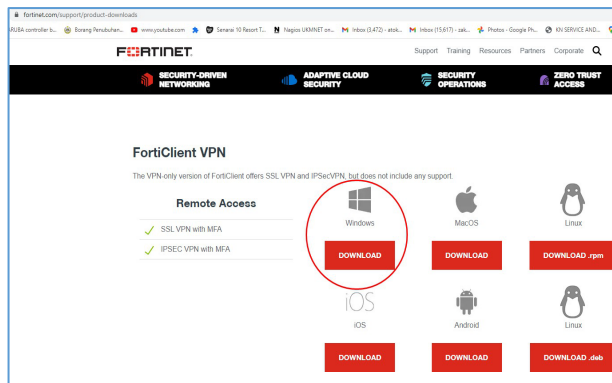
fortinet.com/support/product-downloads

RUBA controller b... Borang Penubuhan... www.youtube.com Senarai 10 Resort T... Nagios UKMNET on... Inbox (3,472) - atok... Inbox (15,617) - zak... Photos - Google Ph... KN SERVICE AND...

FORTINET

Support Training Resources Partners Corporate

SECURITY-DRIVEN NETWORKING
ADAPTIVE CLOUD SECURITY
SECURITY OPERATIONS
ZERO TRUST ACCESS

FortiClient VPN

The VPN-only version of FortiClient offers SSL VPN and IPSecVPN, but does not include any support.

Remote Access

SSL VPN with MFA

IPSEC VPN with MFA

Windows
DOWNLOAD

MacOS
DOWNLOAD

Linux
DOWNLOAD .rpm

iOS
iOS
DOWNLOAD

Android
DOWNLOAD

Linux
DOWNLOAD .deb